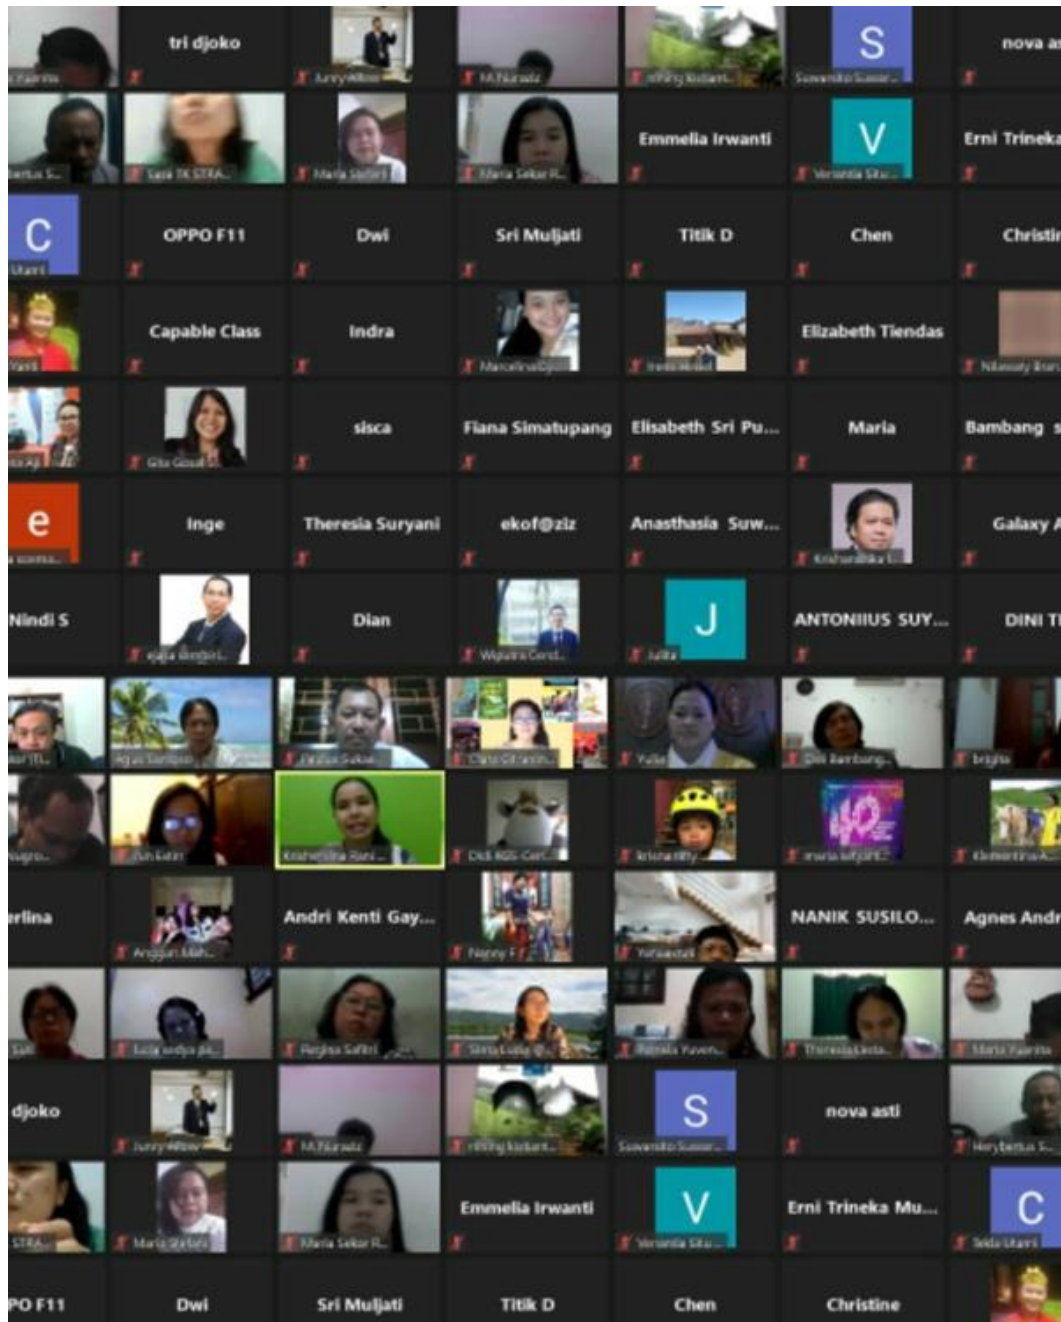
tri djoko
S
nova as
Emmelia Irwanti
V
Erni Trineka
C
OPPO F11
Dwi
Sri Muljati
Titik D
Chen
Christin
Capable Class
Indra
Elizabeth Tiendas
sisca
Fiana Simatupang
Elisabeth Sri Pu...
Maria
Bambang s
e
Inge
Theresia Suryani
ekof@ziz
Anasthasia Suw...
Galaxy A
Nindi S
Dian
J
ANTONIIUS SUY...
DINI T
rlina
Andri Kenti Gay...
NANIK SUSILO...
Agnes Andr
djoko
S
nova asti
Emmelia Irwanti
V
Erni Trineka Mu...
C
PO F11
Dwi
Sri Muljati
Titik D
Chen
Christine